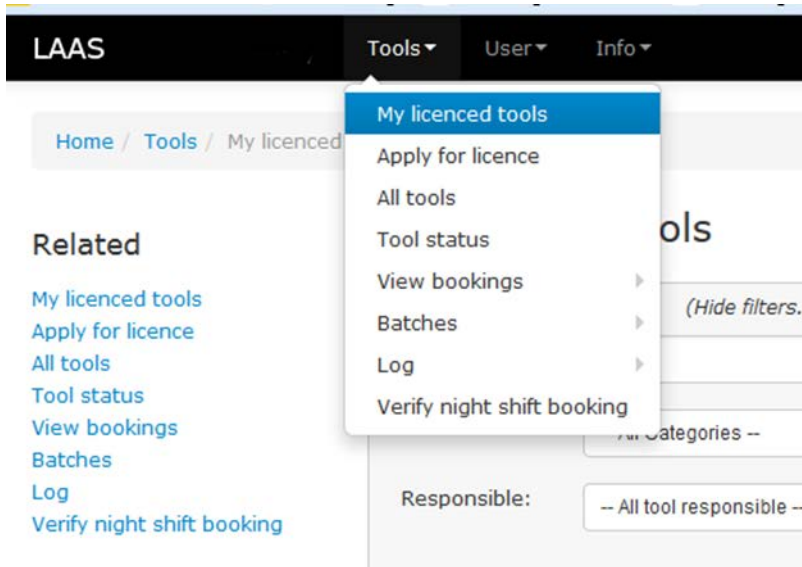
LAAS Tools User Info

Home / Tools / My licenced

My licenced tools
Apply for licence
All tools
Tool status
View bookings
Batches
Log
Verify night shift booking

Related

My licenced tools
Apply for licence
All tools
Tool status
View bookings
Batches
Log
Verify night shift booking

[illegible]ols

(Hide filters.

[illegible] Categories --

Responsible: -- All tool responsible --